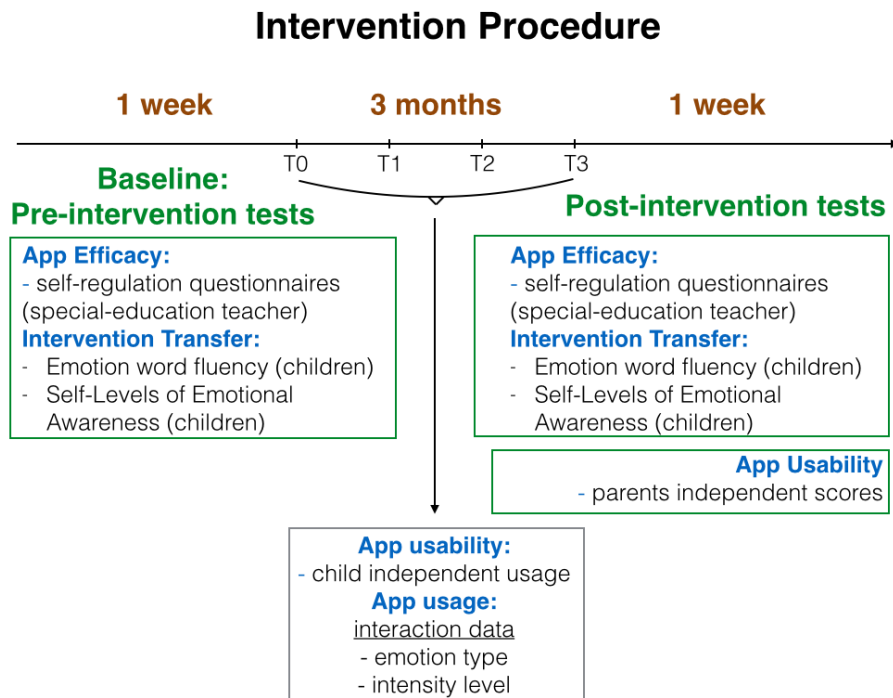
Intervention Procedure

1 week

3 months

1 week

T0

T1

T2

T3

Baseline:
Pre-intervention tests

App Efficacy:
- self-regulation questionnaires (special-education teacher)
Intervention Transfer:
- Emotion word fluency (children)
- Self-Levels of Emotional Awareness (children)

Post-intervention tests

App Efficacy:
- self-regulation questionnaires (special-education teacher)
Intervention Transfer:
- Emotion word fluency (children)
- Self-Levels of Emotional Awareness (children)

App Usability
- parents independent scores

App usability:
- child independent usage
App usage:
interaction data
- emotion type
- intensity level